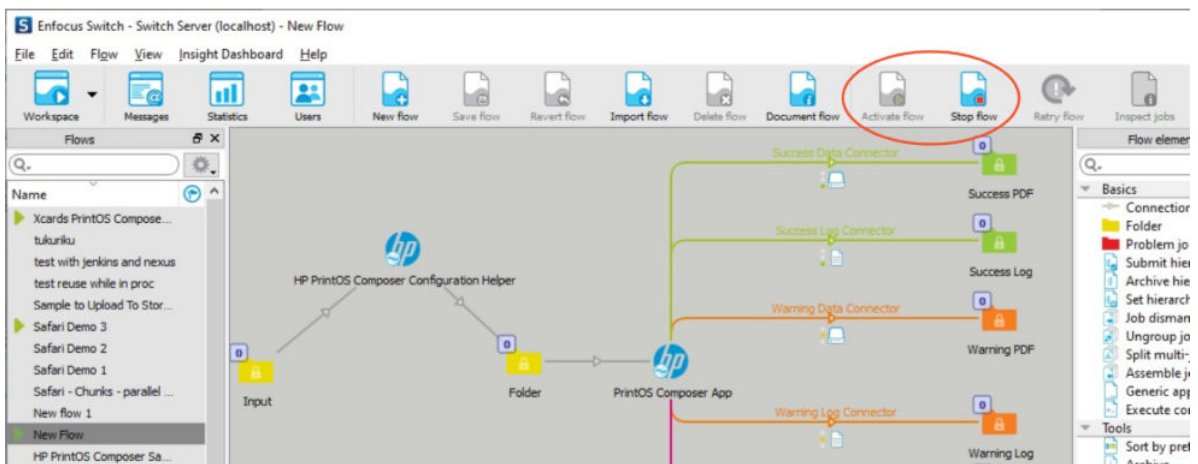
Enfocus Switch - Switch Server (localhost) - New Flow

File Edit Flow View Insight Dashboard Help

Workspace Messages Statistics Users New flow Save flow Revert flow Import flow Delete flow Document flow Activate flow Stop flow Retry flow Inspect jobs

Flows

Name

Xcards PrintOS Compose...
tukuriku
test with jenkins and nexus
test reuse while in proc
Sample to Upload To Stor...
Safari Demo 3
Safari Demo 2
Safari Demo 1
Safari - Chunks - parallel ...
New flow 1
New Flow
HP PrintOS Composer Sa...

HP PrintOS Composer Configuration Helper

0
Input

0
Folder

PrintOS Composer App

Success Data Connector
0
Success PDF

Success Log Connector
0
Success Log

Warning Data Connector
0
Warning PDF

Warning Log Connector
0
Warning Log

Flow elemen

Basics
Connection
Folder
Problem jo
Submit hie
Archive hie
Set hierarch
Job disman
Ungroup jo
Split multi-
Assemble jo
Generic app
Execute co
Tools
Sort by pre
Archive